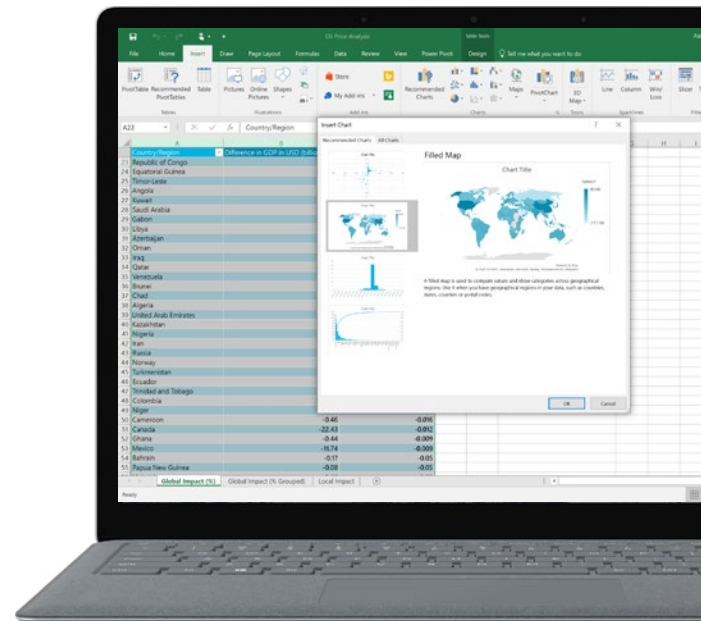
Oil Price Analysis

Table Tools

File Home Insert Draw Page Layout Formulas Data Review View Power Pivot Design Tell me what you want to do

PivotTable Recommended PivotTables Table Pictures Online Pictures Shapes Store My Add-ins Recommended Charts Maps PivotChart 3D Map Line Column Win/Loss Slicer

Tables Illustrations Add-ins Charts Tours Sparklines

A22 Country/Region

| | A | B |
|---|---|---|
| 22 | Country/Region | Difference in GDP in USD (billions) |
| 23 | Republic of Congo | |
| 24 | Equatorial Guinea | |
| 25 | Timor-Leste | |
| 26 | Angola | |
| 27 | Kuwait | |
| 28 | Saudi Arabia | |
| 29 | Gabon | |
| 30 | Libya | |
| 31 | Azerbaijan | |
| 32 | Oman | |
| 33 | Iraq | |
| 34 | Qatar | |
| 35 | Venezuela | |
| 36 | Brunei | |
| 37 | Chad | |
| 38 | Algeria | |
| 39 | United Arab Emirates | |
| 40 | Kazakhstan | |
| 41 | Nigeria | |
| 42 | Iran | |
| 43 | Russia | |
| 44 | Norway | |
| 45 | Turkmenistan | |
| 46 | Ecuador | |
| 47 | Trinidad and Tobago | |
| 48 | Colombia | |
| 49 | Niger | |
| 50 | Cameroon | -0.46 | -0.016 |
| 51 | Canada | -22.43 | -0.012 |
| 52 | Ghana | -0.44 | -0.009 |
| 53 | Mexico | -11.74 | -0.009 |
| 54 | Bahrain | -0.17 | -0.05 |
| 55 | Papua New Guinea | -0.08 | -0.05 |

Insert Chart ? X

Recommended Charts All Charts

Filled Map

Chart Title

A filled map is used to compare values and show categories across geographical regions. Use it when you have geographical regions in your data, such as countries, states, counties or postal codes.

OK Cancel

Global Impact (%) Global Impact (% Grouped) Local Impact

Ready